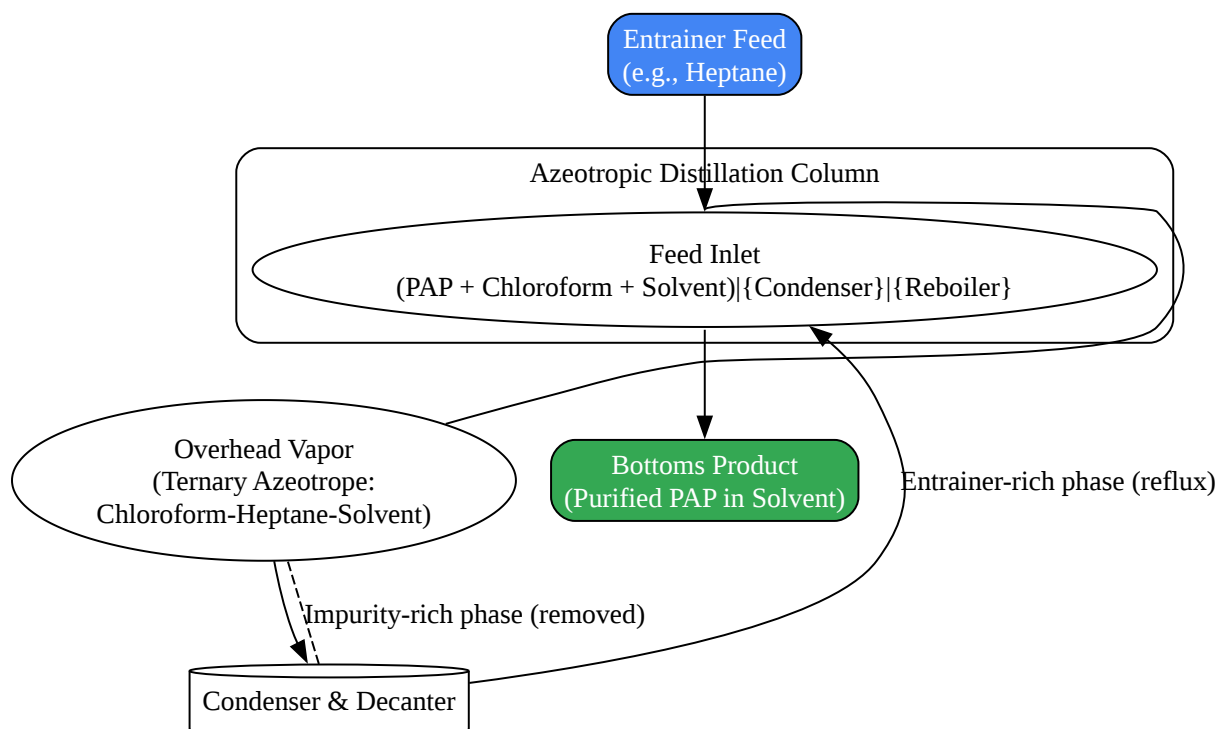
Entrainer Feed
(e.g., Heptane)

Azeotropic Distillation Column

Feed Inlet
(PAP + Chloroform + Solvent)|{Condenser}|{Reboiler}

Overhead Vapor
(Ternary Azeotrope:
Chloroform-Heptane-Solvent)

Bottoms Product
(Purified PAP in Solvent)

Entrainer-rich phase (reflux)

Impurity-rich phase (removed)

Condenser & Decanter